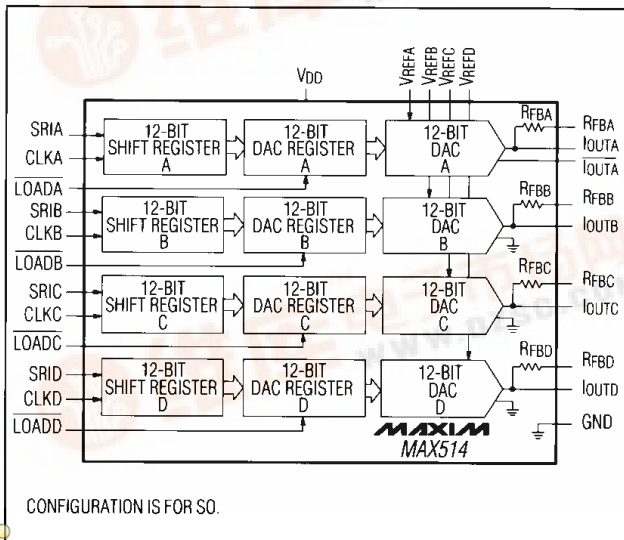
VDD

VREFA VREFB VREFC VREFD

SRIA
CLKA
$\overline{LOADA}$
SRIB
CLKB
$\overline{LOADB}$
SRIC
CLKC
$\overline{LOADC}$
SRID
CLKD
$\overline{LOADD}$

12-BIT SHIFT REGISTER A
12-BIT DAC REGISTER A
12-BIT DAC A

12-BIT SHIFT REGISTER B
12-BIT DAC REGISTER B
12-BIT DAC B

12-BIT SHIFT REGISTER C
12-BIT DAC REGISTER C
12-BIT DAC C

12-BIT SHIFT REGISTER D
12-BIT DAC REGISTER D
12-BIT DAC D

RFBA
RFBA
IOUTA
$\overline{IOUTA}$
RFBB
RFBB
IOUTB
RFBC
RFBC
IOUTC
RFBD
RFBD
IOUTD
GND

MAXIM
MAX514

CONFIGURATION IS FOR SO.